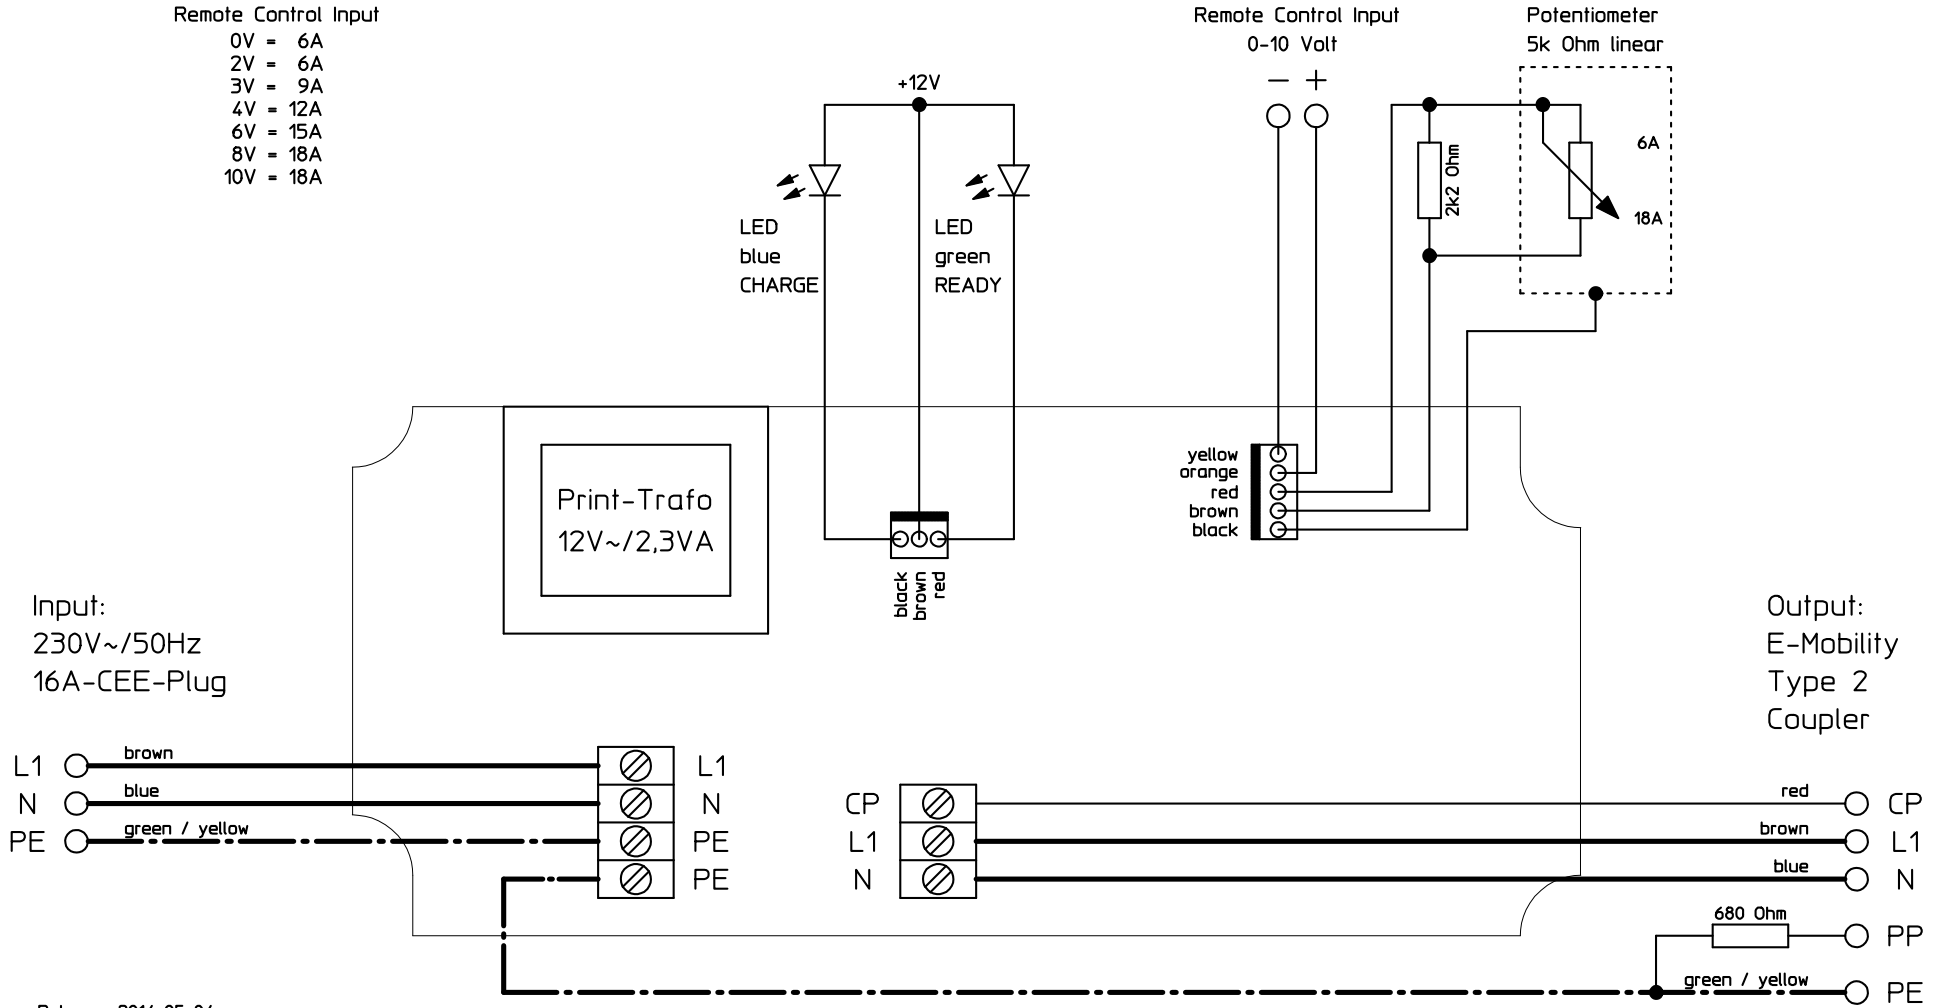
Remote Control Input
0V = 6A
2V = 6A
3V = 9A
4V = 12A
6V = 15A
8V = 18A
10V = 18A

+12V

LED
blue
CHARGE

LED
green
READY

Remote Control Input
0-10 Volt
− +

Potentiometer
5k Ohm linear

2k2 Ohm

6A

18A

yellow
orange
red
brown
black

Print-Trafo
12V~/2,3VA

black
brown
red

Input:
230V~/50Hz
16A-CEE-Plug

Output:
E-Mobility
Type 2
Coupler

L1
N
PE

brown
blue
green / yellow

L1
N
PE
PE

CP
L1
N

red
brown
blue

CP
L1
N

680 Ohm
PP
green / yellow
PE

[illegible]